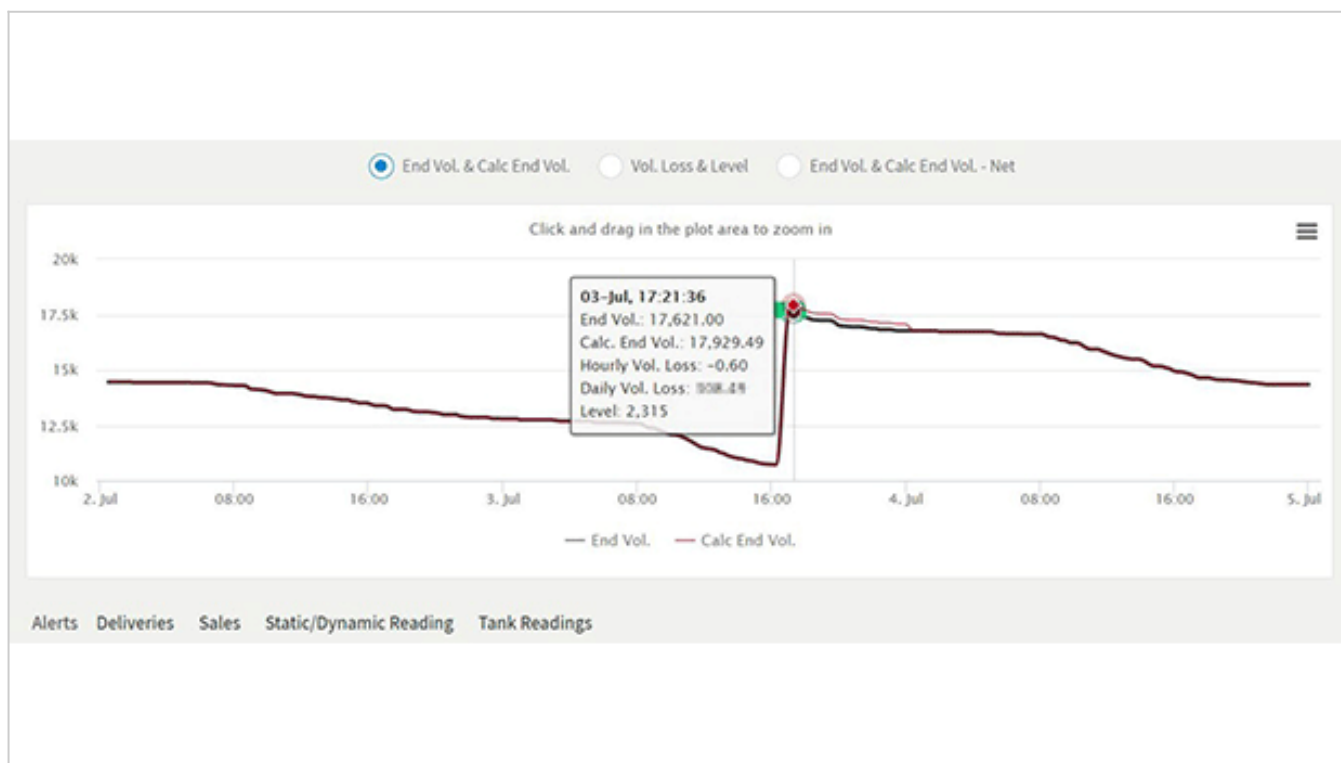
End Vol. & Calc End Vol.
Vol. Loss & Level
End Vol. & Calc End Vol. - Net

Click and drag in the plot area to zoom in

20k
17.5k
15k
12.5k
10k

03-Jul, 17:21:36
End Vol.: 17,621.00
Calc. End Vol.: 17,929.49
Hourly Vol. Loss: -0.60
Daily Vol. Loss: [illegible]
Level: 2,315

2. Jul 08:00 16:00 3. Jul 08:00 16:00 4. Jul 08:00 16:00 5. Jul

— End Vol. — Calc End Vol.

Alerts Deliveries Sales Static/Dynamic Reading Tank Readings